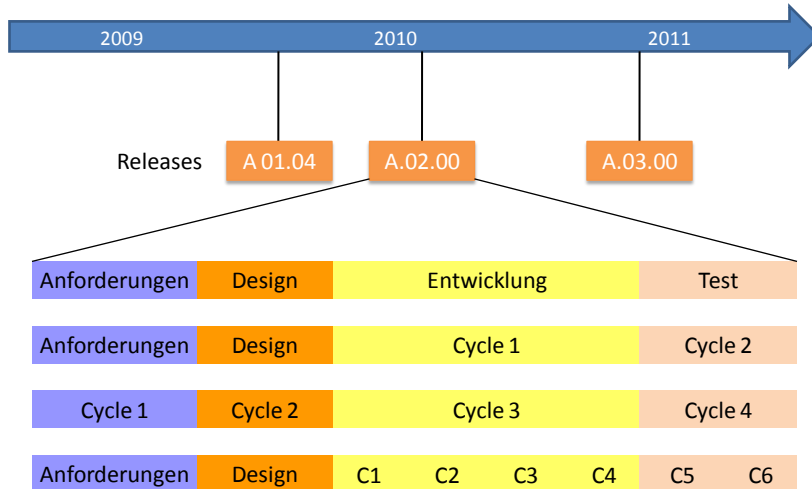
2009
2010
2011

Releases
A 01.04
A.02.00
A.03.00

Anforderungen | Design | Entwicklung | Test

Anforderungen | Design | Cycle 1 | Cycle 2

Cycle 1 | Cycle 2 | Cycle 3 | Cycle 4

Anforderungen | Design | C1 | C2 | C3 | C4 | C5 | C6